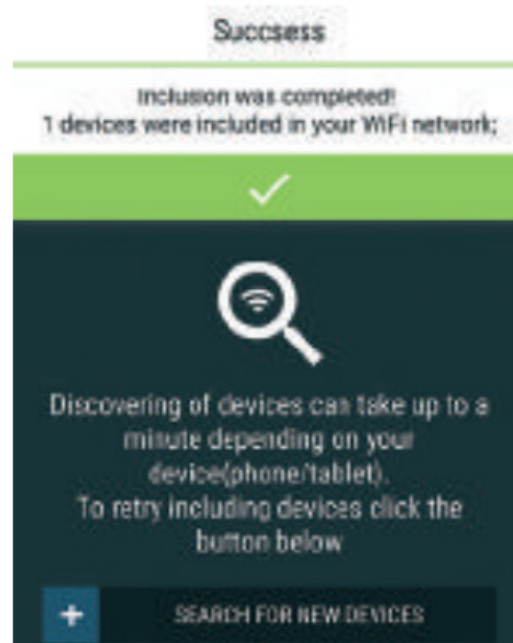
Succsess

Inclusion was completed!
1 devices were included in your WiFi network;

Discovering of devices can take up to a minute depending on your device(phone/tablet).
To retry including devices click the button below

+ SEARCH FOR NEW DEVICES